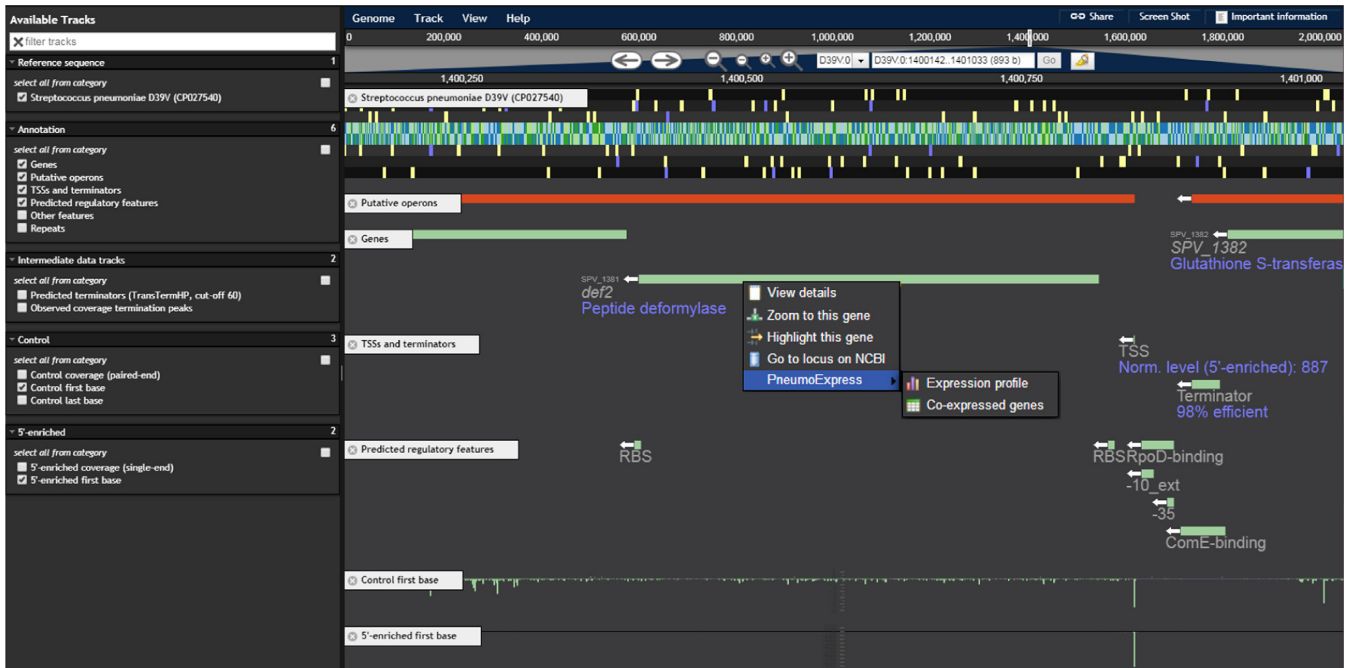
Available Tracks

filter tracks

Reference sequence 1

select all from category

Streptococcus pneumoniae D39V (CP027540)

Annotation 6

select all from category

Genes

Putative operons

TSSs and terminators

Predicted regulatory features

Other features

Repeats

Intermediate data tracks 2

select all from category

Predicted terminators (TransTermHP, cut-off 60)

Observed coverage termination peaks

Control 3

select all from category

Control coverage (paired-end)

Control first base

Control last base

5'-enriched 2

select all from category

5'-enriched coverage (single-end)

5'-enriched first base

Genome Track View Help

Share Screen Shot Important information

0 200,000 400,000 600,000 800,000 1,000,000 1,200,000 1,400,000 1,600,000 1,800,000 2,000,000

D39V:0 D39V:0:1400142..1401033 (893 b) Go

1,400,250 1,400,500 1,400,750 1,401,000

Streptococcus pneumoniae D39V (CP027540)

Putative operons

Genes

SPV_1382

SPV_1382

Glutathione S-transferas

SPV_1381

def2

Peptide deformylase

View details

Zoom to this gene

Highlight this gene

Go to locus on NCBI

PneumoExpress

Expression profile

Co-expressed genes

TSSs and terminators

TSS

Norm. level (5'-enriched): 887

Terminator

98% efficient

Predicted regulatory features

RBS

RBS RpoD-binding

-10_ext

-35

ComE-binding

Control first base

5'-enriched first base